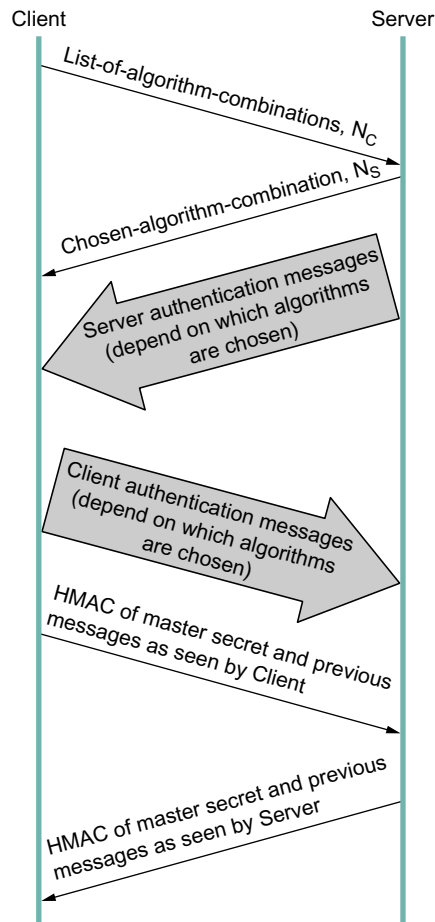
Client

Server

List-of-algorithm-combinations, $N_C$

Chosen-algorithm-combination, $N_S$

Server authentication messages (depend on which algorithms are chosen)

Client authentication messages (depend on which algorithms are chosen)

HMAC of master secret and previous messages as seen by Client

HMAC of master secret and previous messages as seen by Server